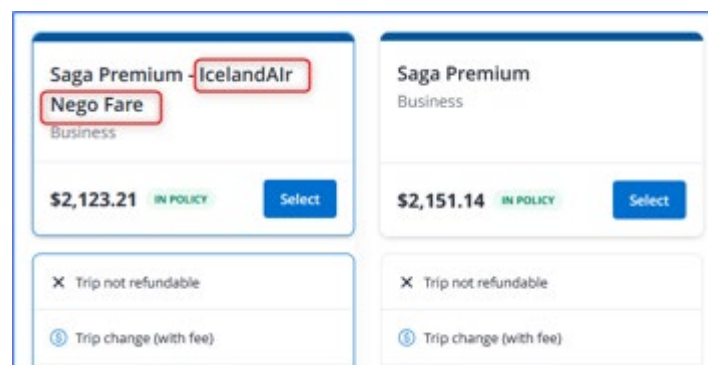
Saga Premium - IcelandAir Nego Fare
Business

$2,123.21 IN POLICY Select

Saga Premium
Business

$2,151.14 IN POLICY Select

Trip not refundable

Trip change (with fee)

Trip not refundable

Trip change (with fee)